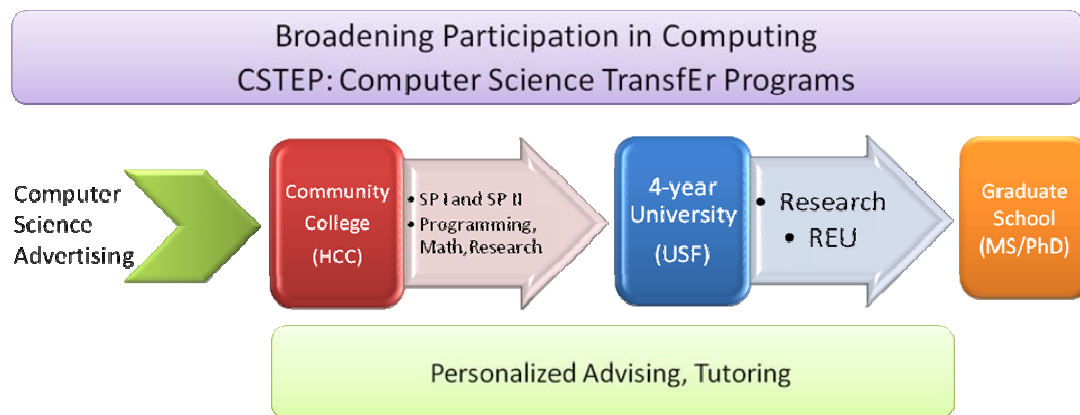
Broadening Participation in Computing
CSTEP: Computer Science TransfEr Programs

Computer Science Advertising

Community College (HCC)

• SP I and SP II
• Programming, Math, Research

4-year University (USF)

• Research
• REU

Graduate School (MS/PhD)

Personalized Advising, Tutoring